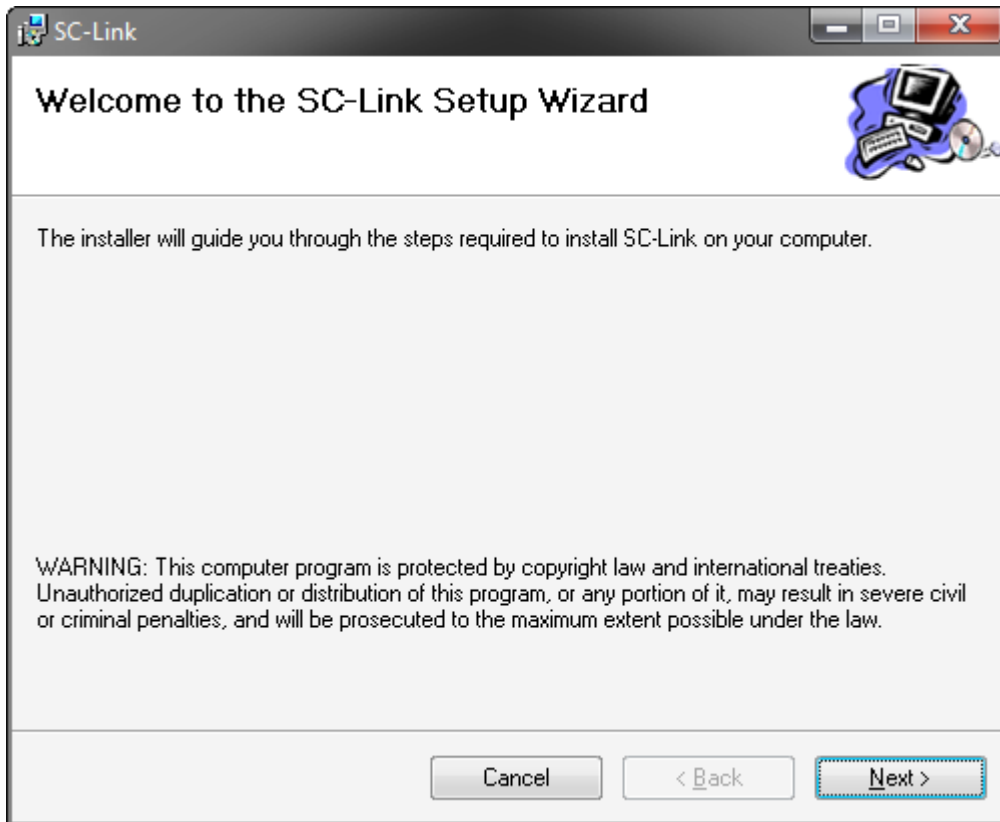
SC-Link

Welcome to the SC-Link Setup Wizard

The installer will guide you through the steps required to install SC-Link on your computer.

WARNING: This computer program is protected by copyright law and international treaties. Unauthorized duplication or distribution of this program, or any portion of it, may result in severe civil or criminal penalties, and will be prosecuted to the maximum extent possible under the law.

Cancel

< Back

Next >